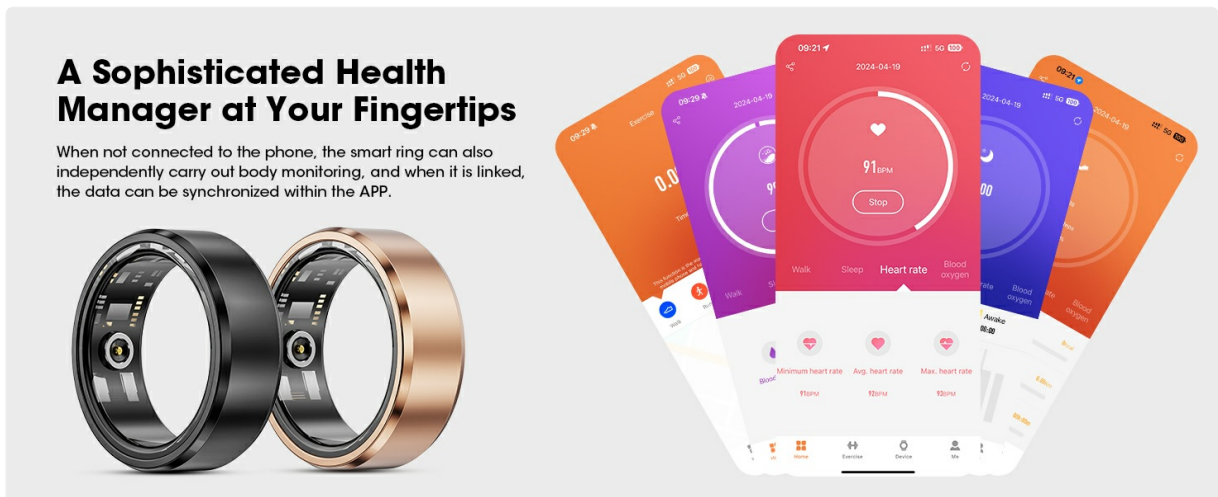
A Sophisticated Health Manager at Your Fingertips

When not connected to the phone, the smart ring can also independently carry out body monitoring, and when it is linked, the data can be synchronized within the APP.

09:29
Exercise
0.0
Time

09:29
2024-04-19
Walk
Sl

09:21
5G 100
2024-04-19
91 BPM
Stop
Walk
Sleep
Heart rate
Blood oxygen
Minimum heart rate
91BPM
Avg. heart rate
92BPM
Max. heart rate
92BPM
Home
Exercise
Device
Me

2024-04-19
00
rate
Blood oxygen
Awake
06:00

09:21
2024-04-19
Blood oxygen